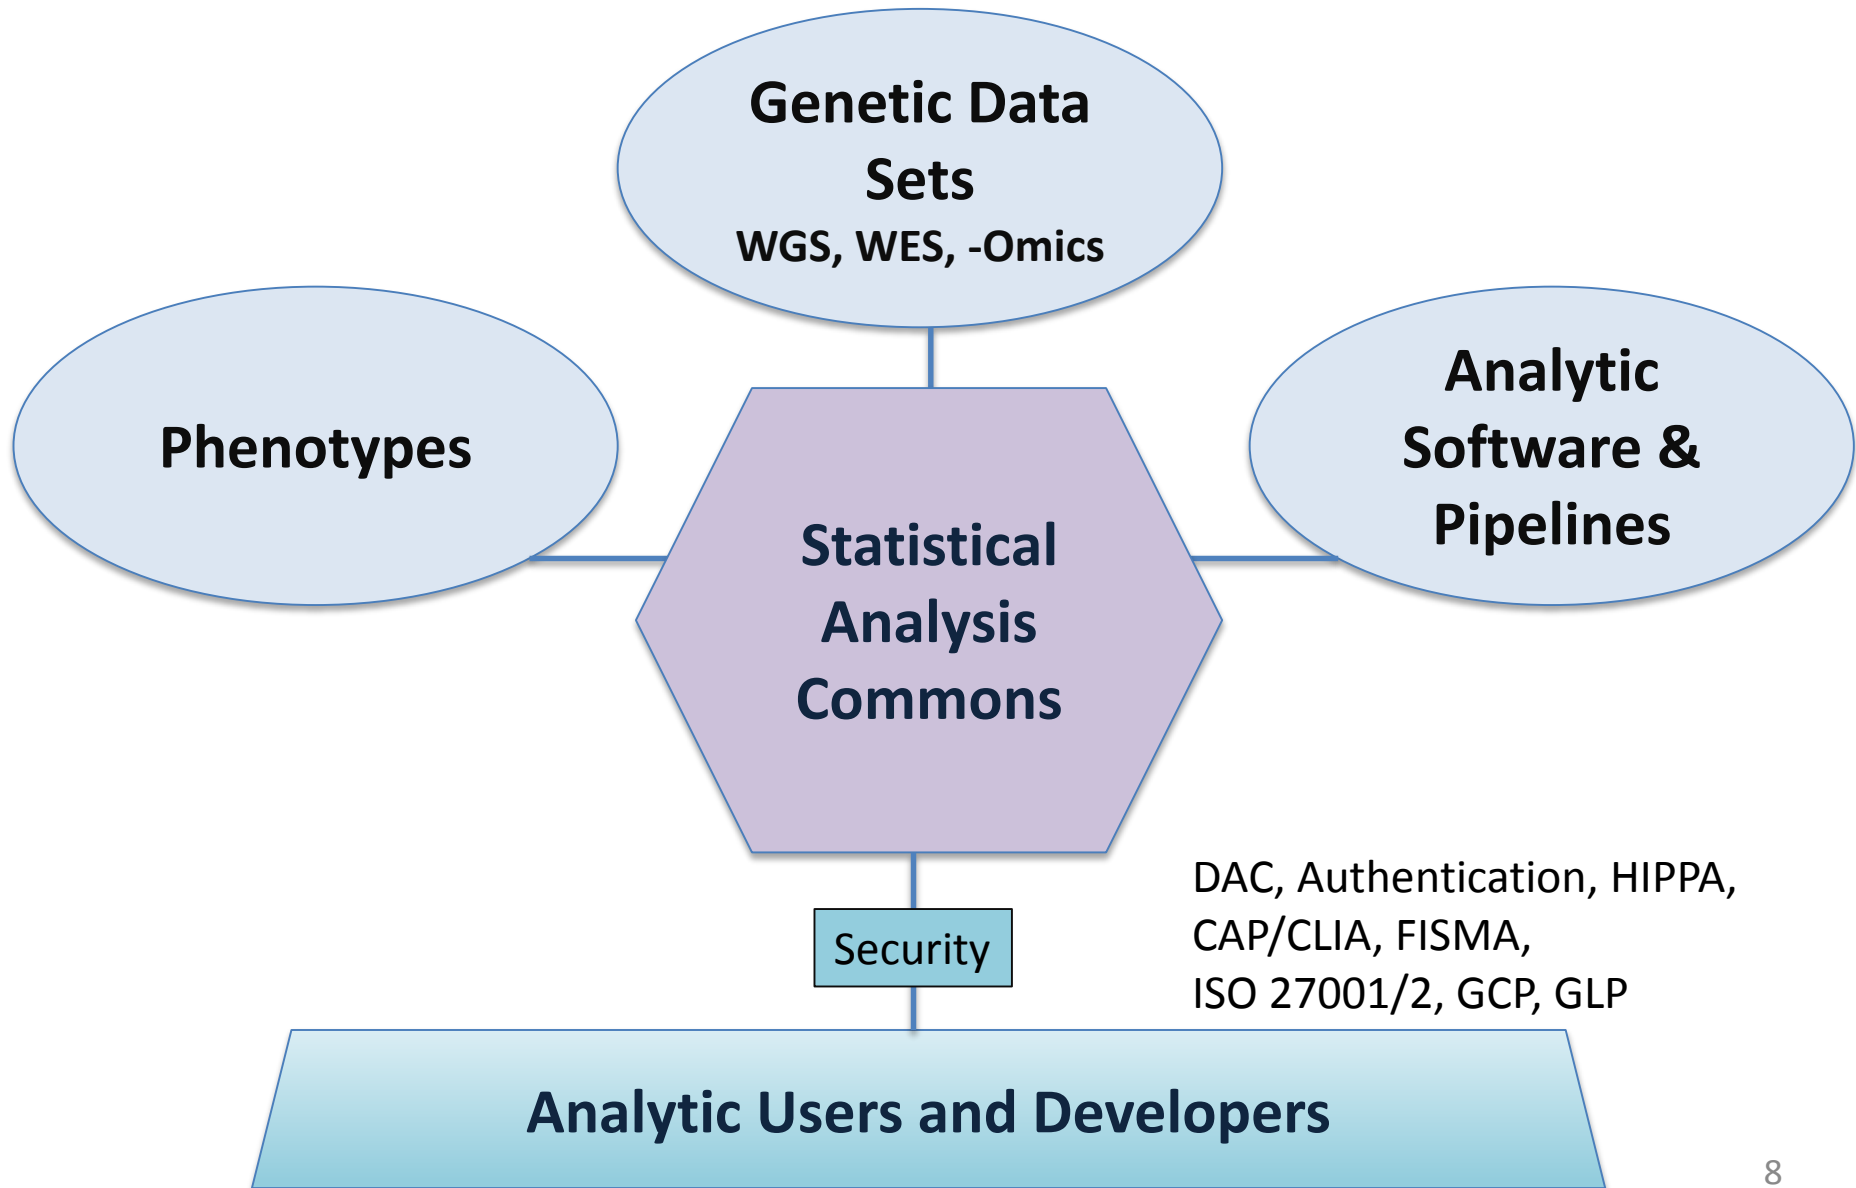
Genetic Data Sets
WGS, WES, -Omics

Phenotypes

Statistical Analysis Commons

Analytic Software & Pipelines

Security

DAC, Authentication, HIPPA, CAP/CLIA, FISMA, ISO 27001/2, GCP, GLP

Analytic Users and Developers

8